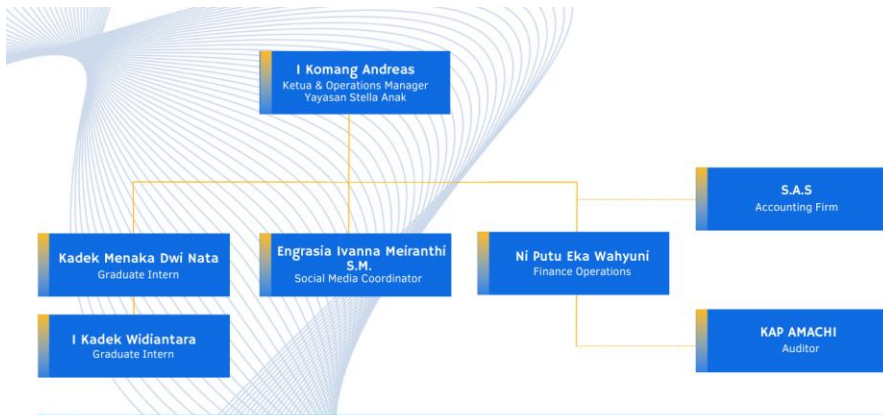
I Komang Andreas
Ketua & Operations Manager
Yayasan Stella Anak

S.A.S
Accounting Firm

Kadek Menaka Dwi Nata
Graduate Intern

Engrasia Ivanna Meiranthi S.M.
Social Media Coordinator

Ni Putu Eka Wahyuni
Finance Operations

I Kadek Widiantara
Graduate Intern

KAP AMACHI
Auditor